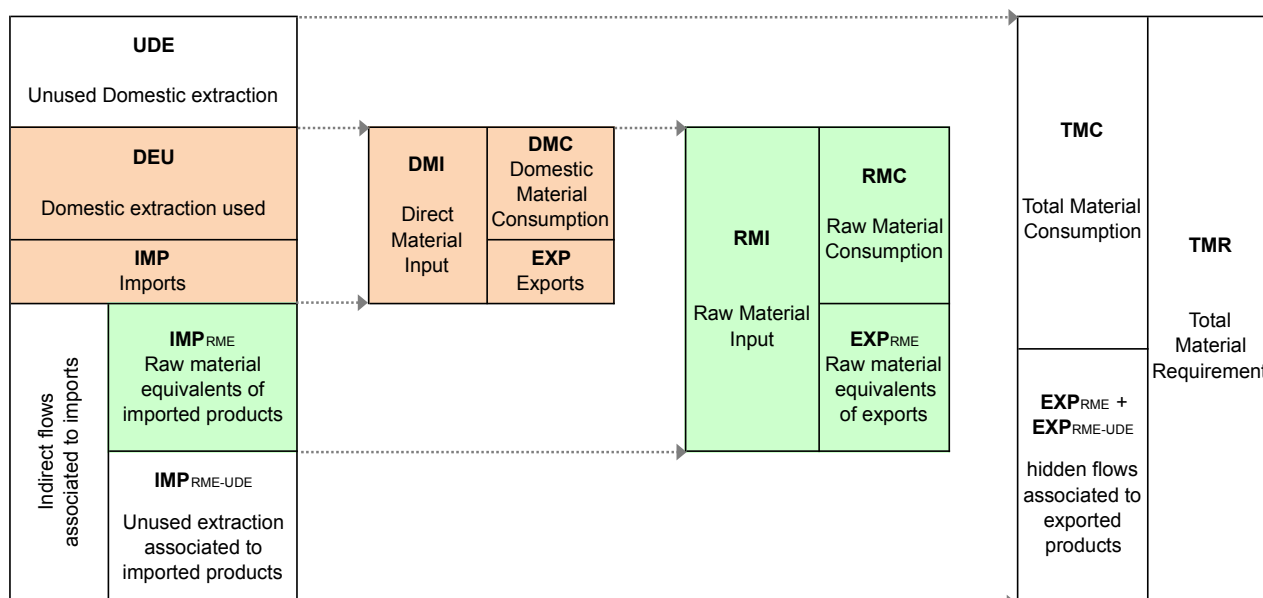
UDE

Unused Domestic extraction

DEU

Domestic extraction used

IMP
Imports

Indirect flows associated to imports

IMP$_{RME}$
Raw material equivalents of imported products

IMP$_{RME-UDE}$

Unused extraction associated to imported products

DMI

Direct Material Input

DMC
Domestic Material Consumption

EXP
Exports

RMI

Raw Material Input

RMC

Raw Material Consumption

EXP$_{RME}$
Raw material equivalents of exports

TMC

Total Material Consumption

EXP$_{RME}$ + EXP$_{RME-UDE}$

hidden flows associated to exported products

TMR

Total Material Requirement